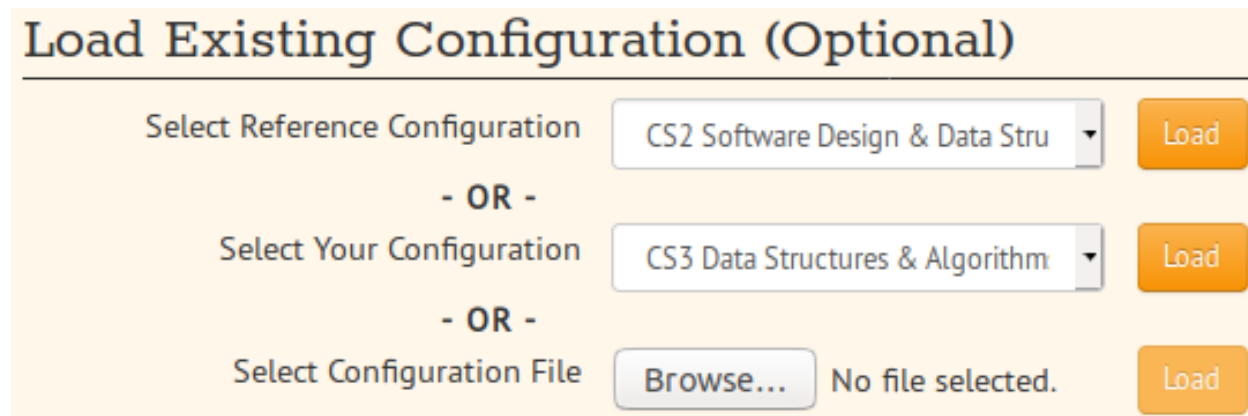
Load Existing Configuration (Optional)

Select Reference Configuration CS2 Software Design & Data Stru Load

- OR -

Select Your Configuration CS3 Data Structures & Algorithm Load

- OR -

Select Configuration File Browse... No file selected. Load